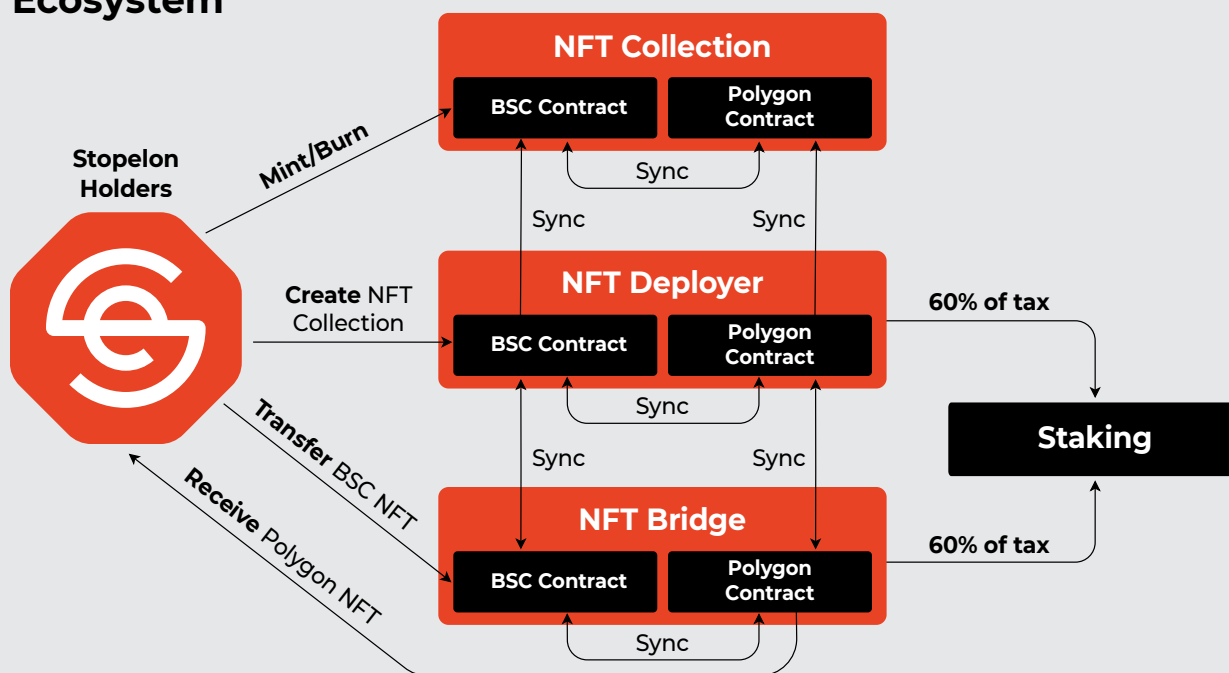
Ecosystem

NFT Collection

BSC Contract

Polygon Contract

Sync

Stopelon Holders

Mint/Burn

Sync

Sync

NFT Deployer

Create NFT Collection

BSC Contract

Polygon Contract

60% of tax

Sync

Staking

Sync

Sync

Transfer BSC NFT

NFT Bridge

Receive Polygon NFT

BSC Contract

Polygon Contract

60% of tax

Sync